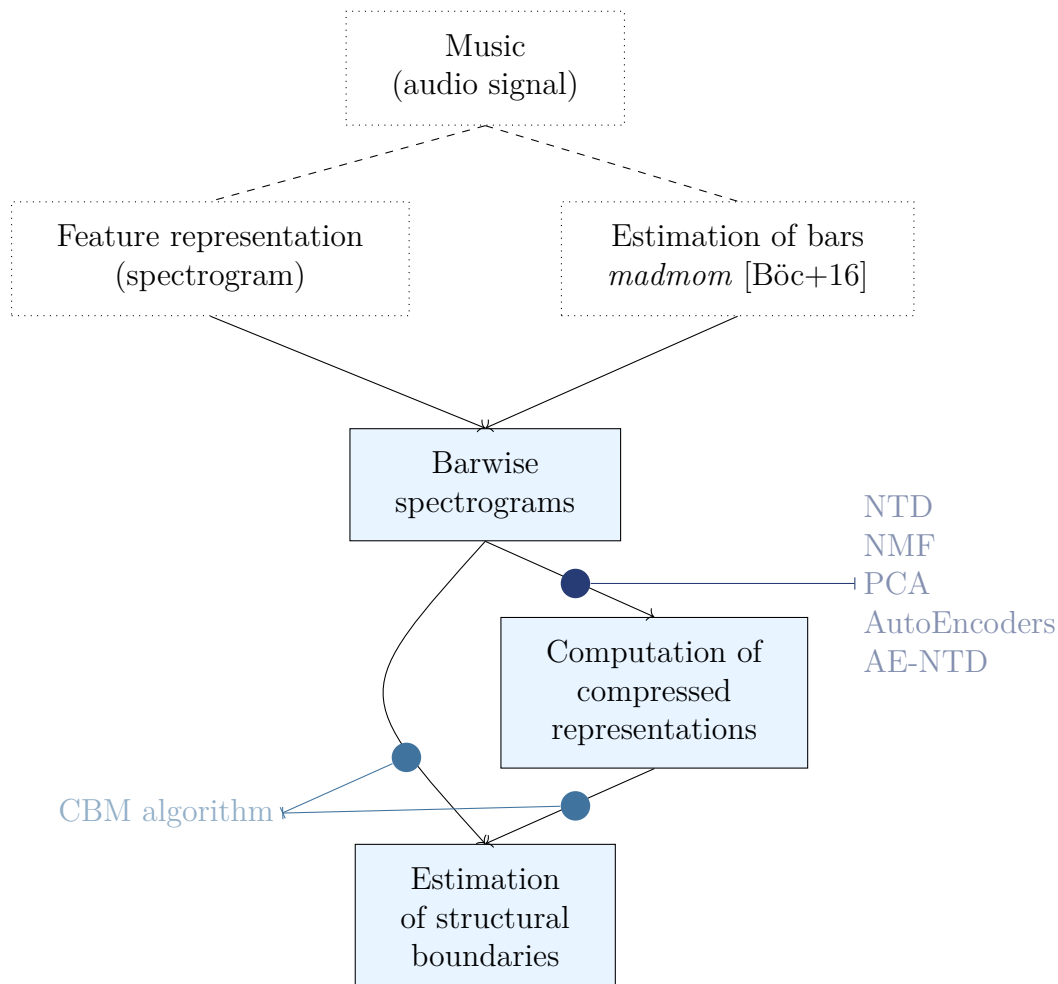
Music
(audio signal)

Feature representation
(spectrogram)

Estimation of bars
*madmom* [Böc+16]

Barwise
spectrograms

NTD
NMF
PCA
AutoEncoders
AE-NTD

Computation of
compressed
representations

CBM algorithm

Estimation
of structural
boundaries